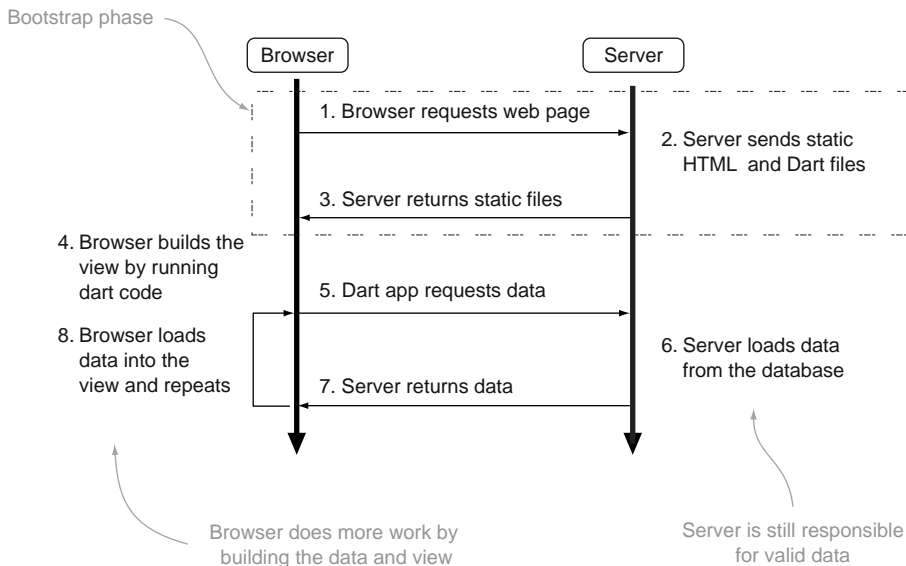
Bootstrap phase

Browser

Server

1. Browser requests web page

2. Server sends static HTML and Dart files

3. Server returns static files

4. Browser builds the view by running dart code

5. Dart app requests data

8. Browser loads data into the view and repeats

6. Server loads data from the database

7. Server returns data

Browser does more work by building the data and view

Server is still responsible for valid data